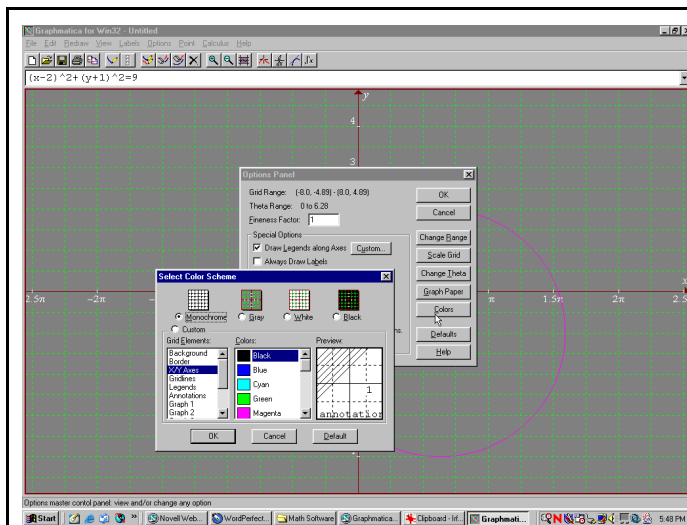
Graphmatica for Win32 - Untitled

File Edit Redraw View Labels Options Point Calculus Help

(x-2)^2+(y+1)^2=9

y

4

3

Options Panel

Grid Range: (-8.0, -4.89) - (8.0, 4.89)

Theta Range: 0 to 6.28

Fineness Factor: 1

Special Options

Draw Legends along Axes

Custom...

Always Draw Labels

ns.

OK

Cancel

Change Range

Scale Grid

Change Theta

Graph Paper

Colors

Defaults

Help

Select Color Scheme

Monochrome

Gray

White

Black

Custom

Grid Elements:

Background

Border

X/Y Axes

Gridlines

Legends

Annotations

Graph 1

Graph 2

Colors:

Black

Blue

Cyan

Green

Magenta

Preview:

1

annotation

OK

Cancel

Default

2.5π

−2π

π

1.5π

2π

2.5

Options master control panel: view and/or change any option

Start

Novell Web...

WordPerfect...

Math Software

Graphmatica...

Clipboard - lif...

Graphmati...

5:48 PM